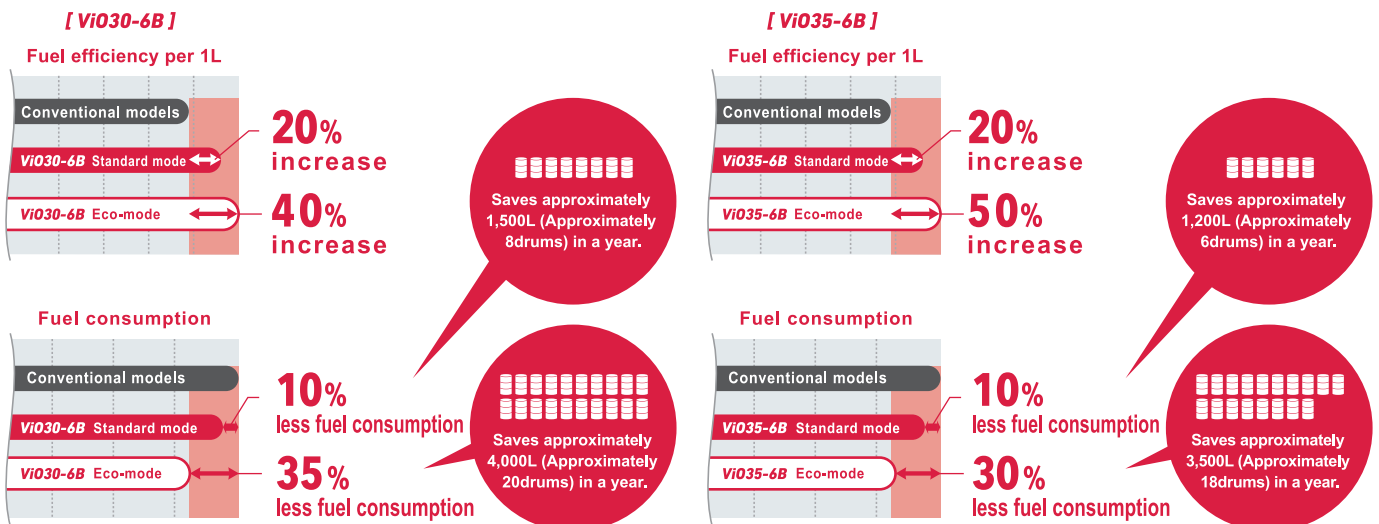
[ ViO30-6B ]

Fuel efficiency per 1L

Conventional models

ViO30-6B Standard mode

ViO30-6B Eco-mode

20% increase

40% increase

Saves approximately 1,500L (Approximately 8drums) in a year.

Fuel consumption

Conventional models

ViO30-6B Standard mode

ViO30-6B Eco-mode

10% less fuel consumption

35% less fuel consumption

Saves approximately 4,000L (Approximately 20drums) in a year.

[ ViO35-6B ]

Fuel efficiency per 1L

Conventional models

ViO35-6B Standard mode

ViO35-6B Eco-mode

20% increase

50% increase

Saves approximately 1,200L (Approximately 6drums) in a year.

Fuel consumption

Conventional models

ViO35-6B Standard mode

ViO35-6B Eco-mode

10% less fuel consumption

30% less fuel consumption

Saves approximately 3,500L (Approximately 18drums) in a year.